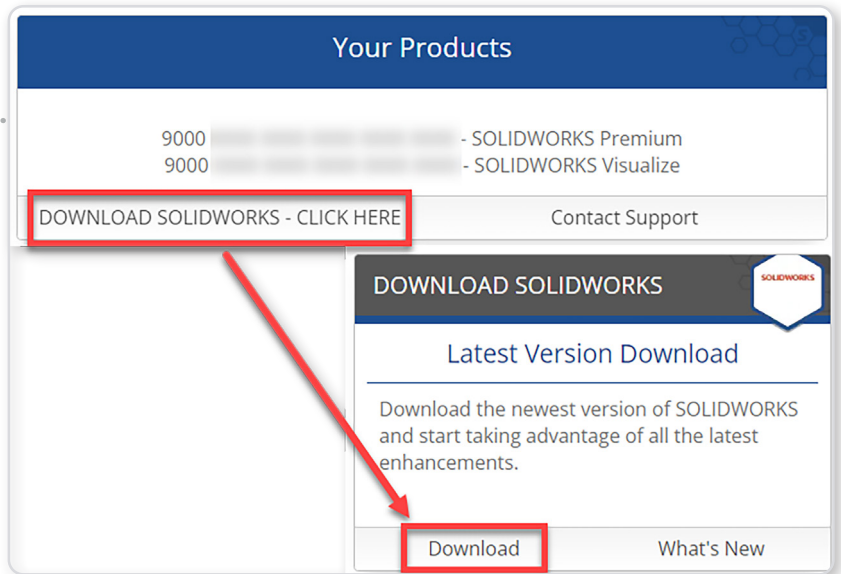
Your Products

9000 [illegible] - SOLIDWORKS Premium
9000 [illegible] - SOLIDWORKS Visualize

DOWNLOAD SOLIDWORKS - CLICK HERE

Contact Support

DOWNLOAD SOLIDWORKS

SOLIDWORKS

Latest Version Download

Download the newest version of SOLIDWORKS and start taking advantage of all the latest enhancements.

Download

What's New